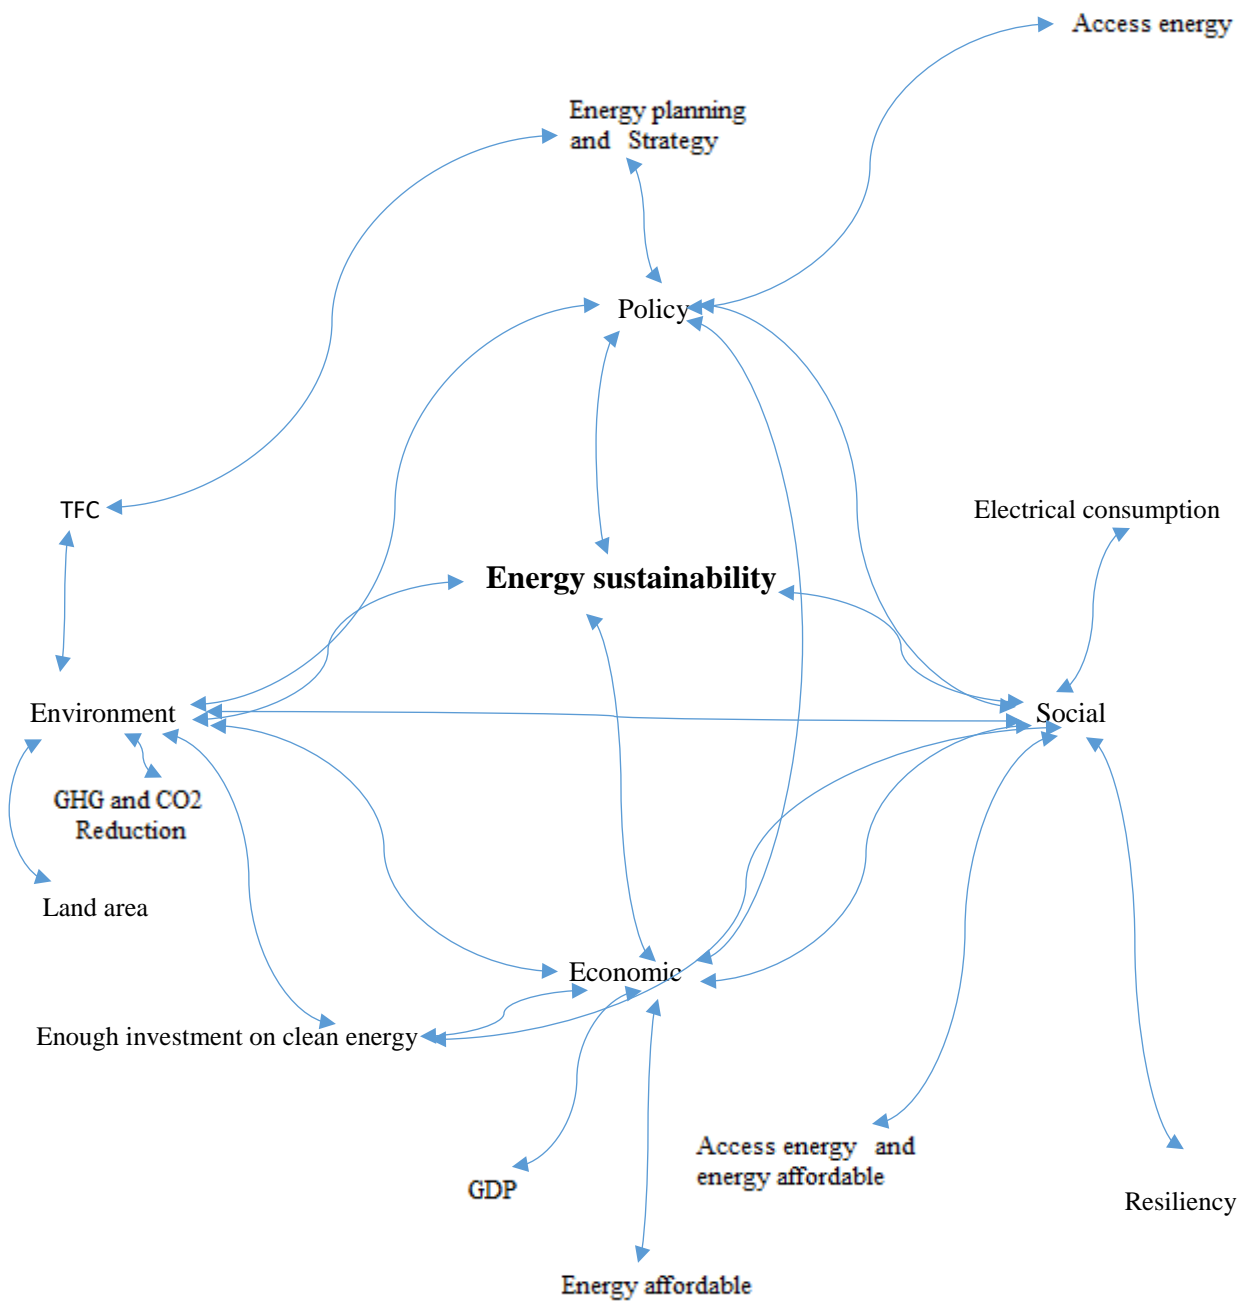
Access energy

Energy planning and Strategy

Policy

TFC

Electrical consumption

Energy sustainability

Environment

Social

GHG and CO2 Reduction

Land area

Economic

Enough investment on clean energy

Access energy and energy affordable

GDP

Resiliency

Energy affordable